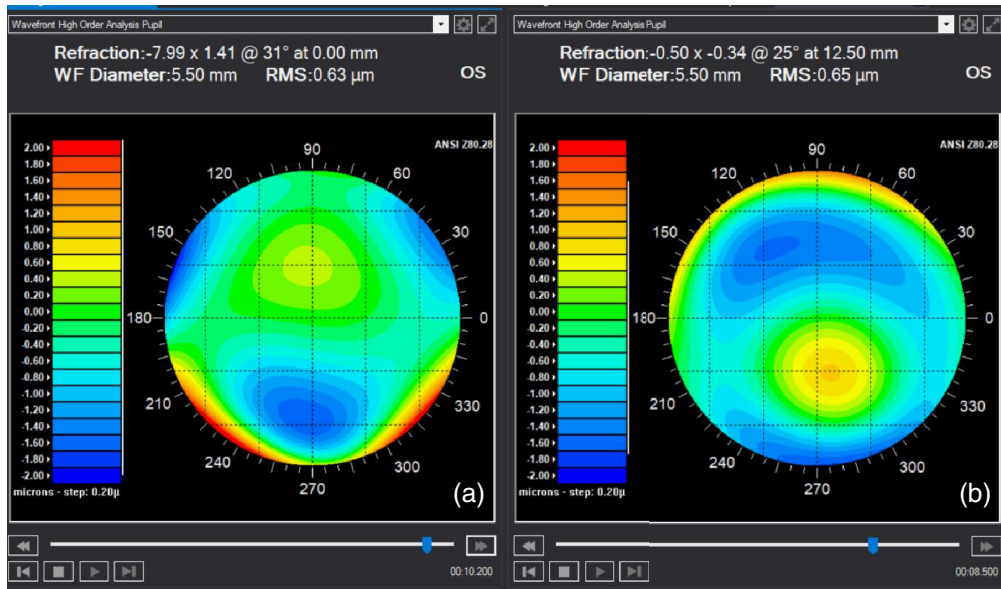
Wavefront High Order Analysis Pupil

Refraction:-7.99 x 1.41 @ 31° at 0.00 mm
WF Diameter:5.50 mm RMS:0.63 µm OS

2.00
1.80
1.60
1.40
1.20
1.00
0.80
0.60
0.40
0.20
0.00
-0.20
-0.40
-0.60
-0.80
-1.00
-1.20
-1.40
-1.60
-1.80
-2.00
microns - step: 0.20µ

ANSI Z80.28

90
120
60
150
30
180
0
210
330
240
300
270

(a)

00:10.200

Wavefront High Order Analysis Pupil

Refraction:-0.50 x -0.34 @ 25° at 12.50 mm
WF Diameter:5.50 mm RMS:0.65 µm OS

2.00
1.80
1.60
1.40
1.20
1.00
0.80
0.60
0.40
0.20
0.00
-0.20
-0.40
-0.60
-0.80
-1.00
-1.20
-1.40
-1.60
-1.80
-2.00
microns - step: 0.20µ

ANSI Z80.28

90
120
60
150
30
180
0
210
330
240
300
270

(b)

00:08.500